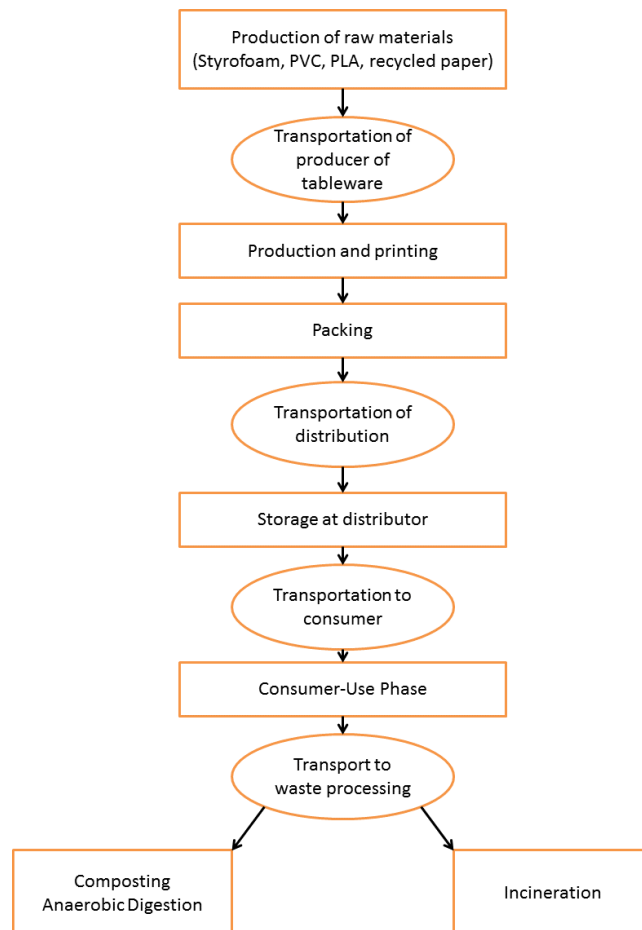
Production of raw materials
(Styrofoam, PVC, PLA, recycled paper)

Transportation of producer of tableware

Production and printing

Packing

Transportation of distribution

Storage at distributor

Transportation to consumer

Consumer-Use Phase

Transport to waste processing

Composting
Anaerobic Digestion

Incineration